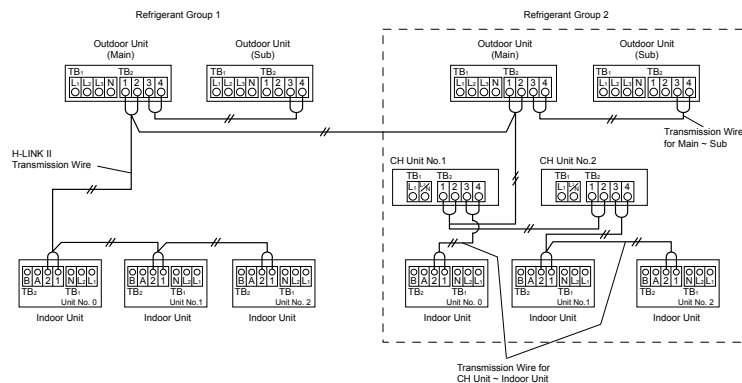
Refrigerant Group 1

Refrigerant Group 2

Outdoor Unit (Main)

TB₁ TB₂
L₁ L₂ L₃ N 1 2 3 4

Outdoor Unit (Sub)

TB₁ TB₂
L₁ L₂ L₃ N 1 2 3 4

Outdoor Unit (Main)

TB₁ TB₂
L₁ L₂ L₃ N 1 2 3 4

Outdoor Unit (Sub)

TB₁ TB₂
L₁ L₂ L₃ N 1 2 3 4

Transmission Wire for Main ~ Sub

H-LINK II Transmission Wire

CH Unit No.1

TB₁ TB₂
L₁ N 1 2 3 4

CH Unit No.2

TB₁ TB₂
L₁ N 1 2 3 4

B A 2 1 N L₂ L₁
TB₂ TB₁
Unit No. 0
Indoor Unit

B A 2 1 N L₂ L₁
TB₂ TB₁
Unit No.1
Indoor Unit

B A 2 1 N L₂ L₁
TB₂ TB₁
Unit No. 2
Indoor Unit

B A 2 1 N L₂ L₁
TB₂ TB₁
Unit No. 0
Indoor Unit

B A 2 1 N L₂ L₁
TB₂ TB₁
Unit No.1
Indoor Unit

B A 2 1 N L₂ L₁
TB₂ TB₁
Unit No. 2
Indoor Unit

Transmission Wire for CH Unit ~ Indoor Unit